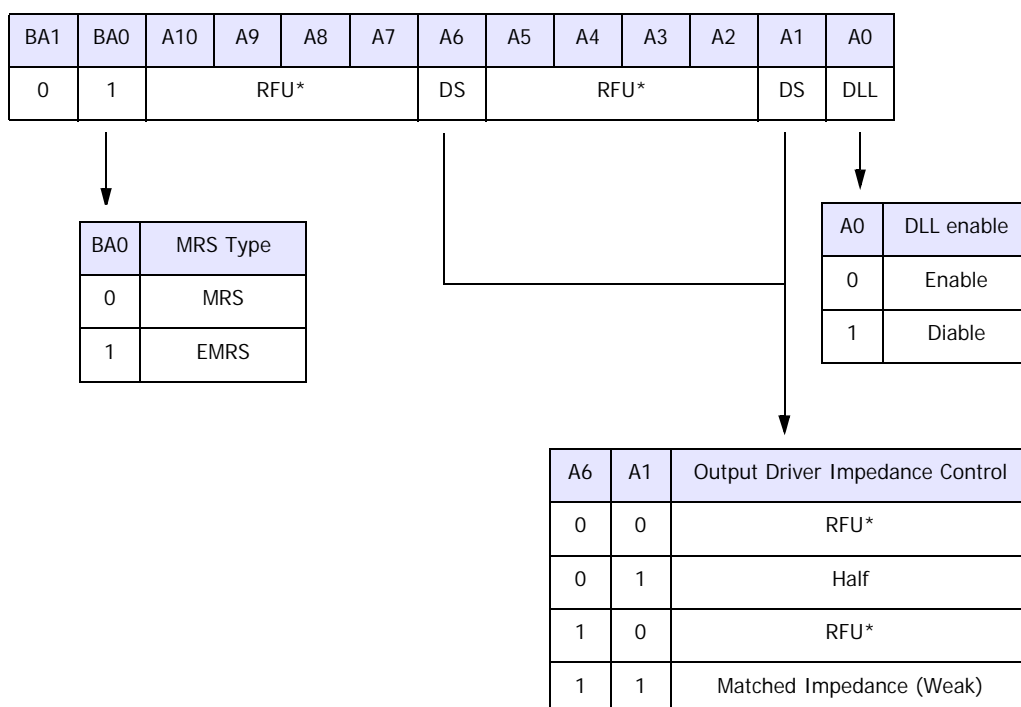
| BA1 | BA0 | A10 | A9 | A8 | A7 | A6 | A5 | A4 | A3 | A2 | A1 | A0 |
|---|---|---|---|---|---|---|---|---|---|---|---|---|
| 0 | 1 | RFU* | | | | DS | RFU* | | | | DS | DLL |

| BA0 | MRS Type |
|---|---|
| 0 | MRS |
| 1 | EMRS |

| A0 | DLL enable |
|---|---|
| 0 | Enable |
| 1 | Diable |

| A6 | A1 | Output Driver Impedance Control |
|---|---|---|
| 0 | 0 | RFU* |
| 0 | 1 | Half |
| 1 | 0 | RFU* |
| 1 | 1 | Matched Impedance (Weak) |